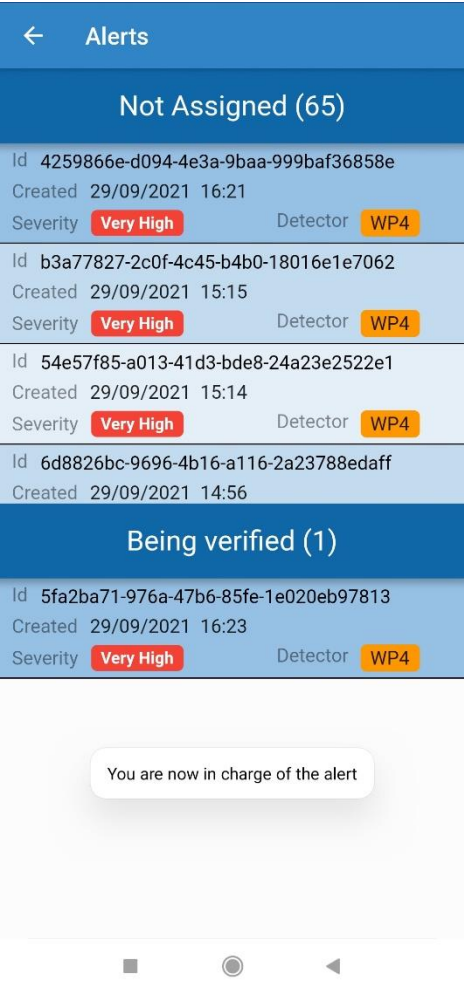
Alerts

Not Assigned (65)

Id 4259866e-d094-4e3a-9baa-999baf36858e
Created 29/09/2021 16:21
Severity Very High Detector WP4

Id b3a77827-2c0f-4c45-b4b0-18016e1e7062
Created 29/09/2021 15:15
Severity Very High Detector WP4

Id 54e57f85-a013-41d3-bde8-24a23e2522e1
Created 29/09/2021 15:14
Severity Very High Detector WP4

Id 6d8826bc-9696-4b16-a116-2a23788edaff
Created 29/09/2021 14:56

Being verified (1)

Id 5fa2ba71-976a-47b6-85fe-1e020eb97813
Created 29/09/2021 16:23
Severity Very High Detector WP4

You are now in charge of the alert